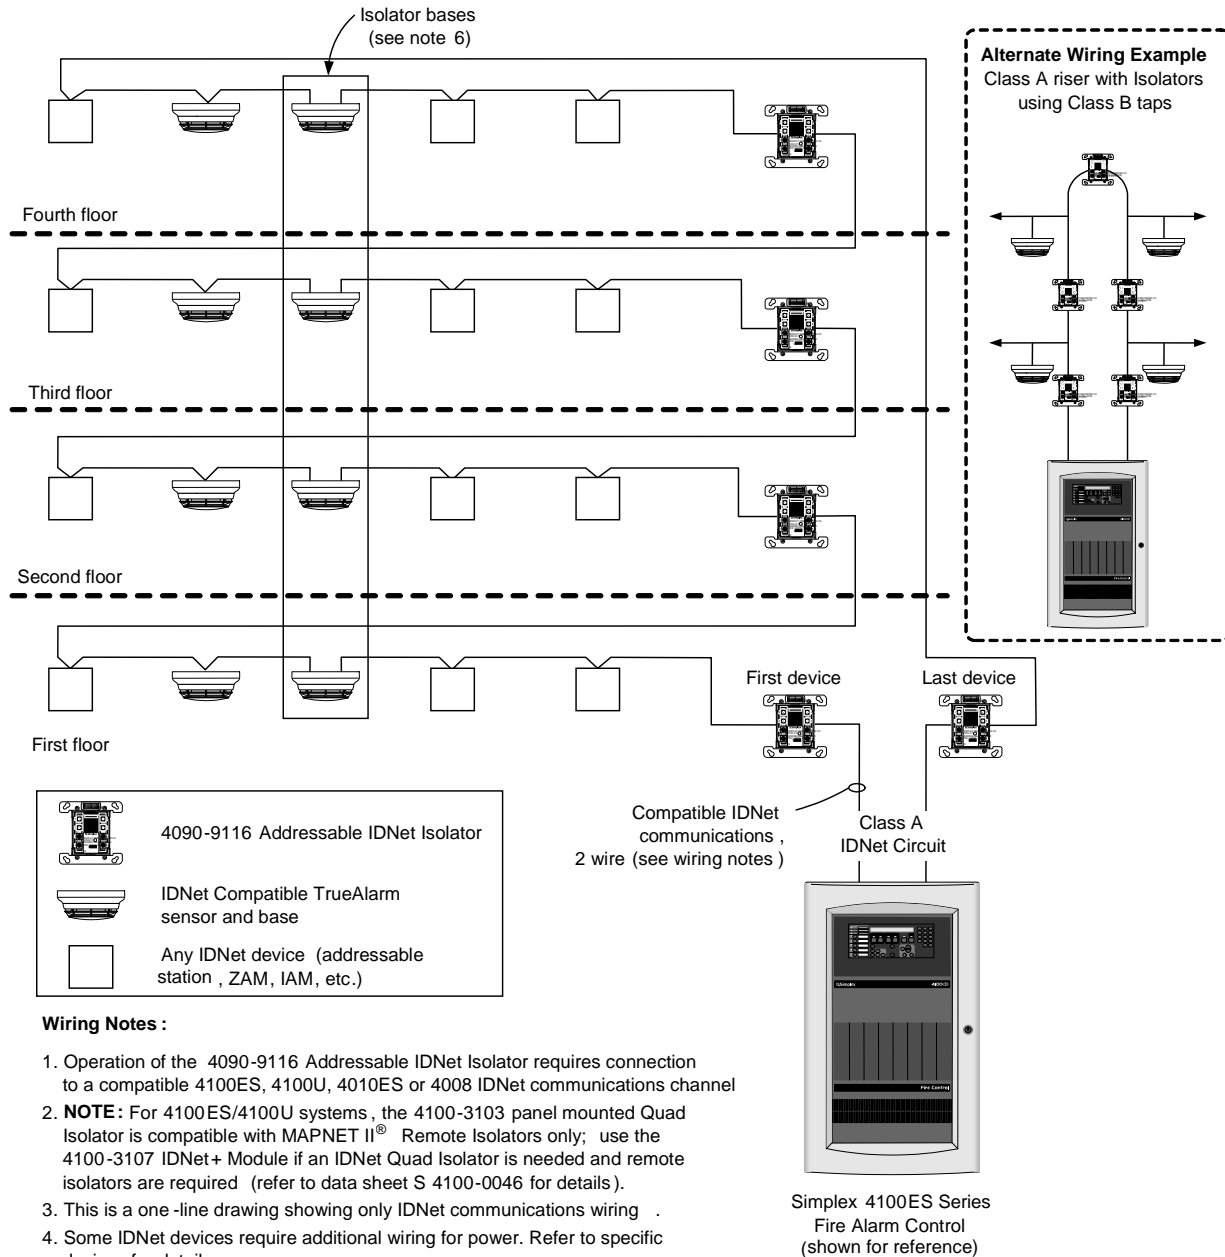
Isolator bases (see note 6)

Alternate Wiring Example
Class A riser with Isolators using Class B taps

Fourth floor

Third floor

Second floor

First device

Last device

First floor

4090-9116 Addressable IDNet Isolator

IDNet Compatible TrueAlarm sensor and base

Any IDNet device (addressable station, ZAM, IAM, etc.)

Compatible IDNet communications, 2 wire (see wiring notes)

Class A IDNet Circuit

Wiring Notes:

1. Operation of the 4090-9116 Addressable IDNet Isolator requires connection to a compatible 4100ES, 4100U, 4010ES or 4008 IDNet communications channel
2. **NOTE:** For 4100ES/4100U systems, the 4100-3103 panel mounted Quad Isolator is compatible with MAPNET II® Remote Isolators only; use the 4100-3107 IDNet+ Module if an IDNet Quad Isolator is needed and remote isolators are required (refer to data sheet S 4100-0046 for details).
3. This is a one-line drawing showing only IDNet communications wiring.
4. Some IDNet devices require additional wiring for power. Refer to specific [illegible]

Simplex 4100ES Series Fire Alarm Control (shown for reference)